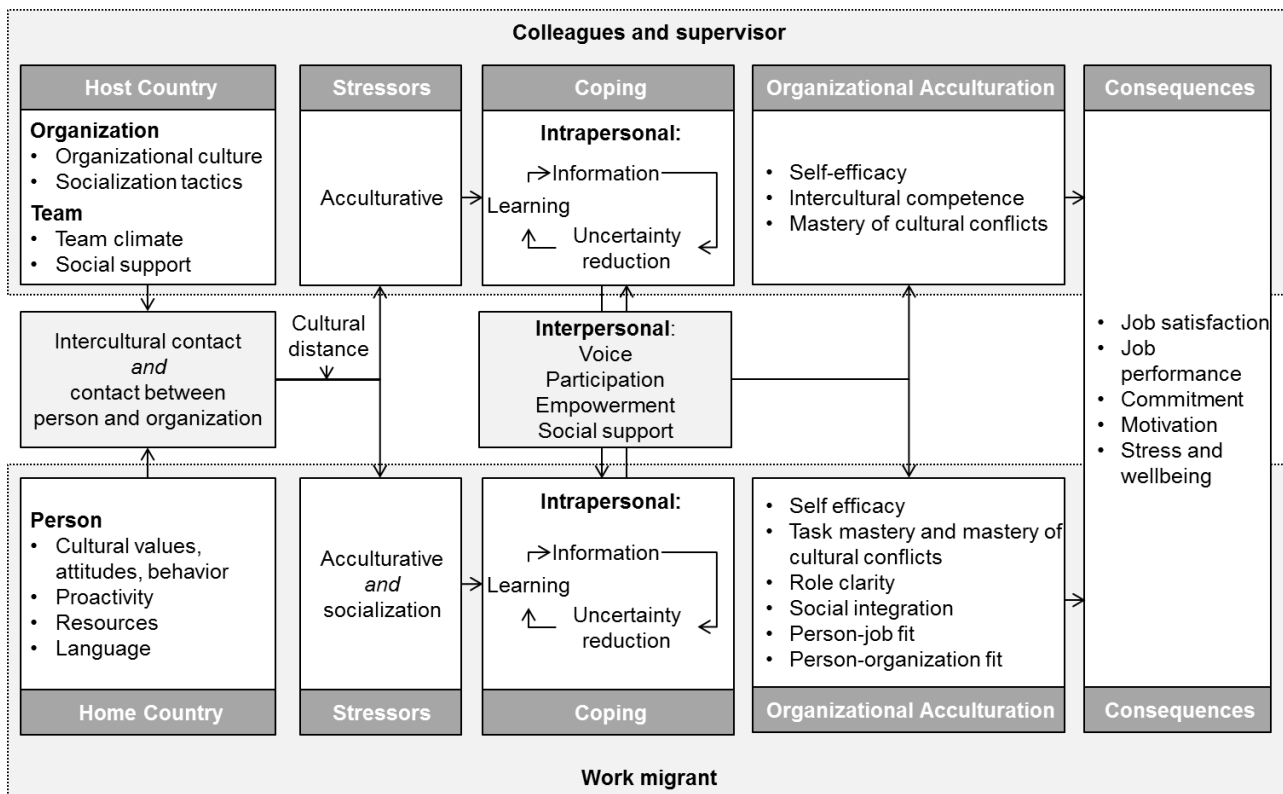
Colleagues and supervisor

Host Country

Organization
• Organizational culture
• Socialization tactics
Team
• Team climate
• Social support

Stressors

Acculturative

Coping

Intrapersonal:
Information
Learning
Uncertainty reduction

Organizational Acculturation

• Self-efficacy
• Intercultural competence
• Mastery of cultural conflicts

Consequences

• Job satisfaction
• Job performance
• Commitment
• Motivation
• Stress and wellbeing

Intercultural contact *and* contact between person and organization

Cultural distance

Interpersonal:
Voice
Participation
Empowerment
Social support

Person
• Cultural values, attitudes, behavior
• Proactivity
• Resources
• Language

Acculturative *and* socialization

Intrapersonal:
Information
Learning
Uncertainty reduction

• Self efficacy
• Task mastery and mastery of cultural conflicts
• Role clarity
• Social integration
• Person-job fit
• Person-organization fit

Home Country

Stressors

Coping

Organizational Acculturation

Consequences

Work migrant